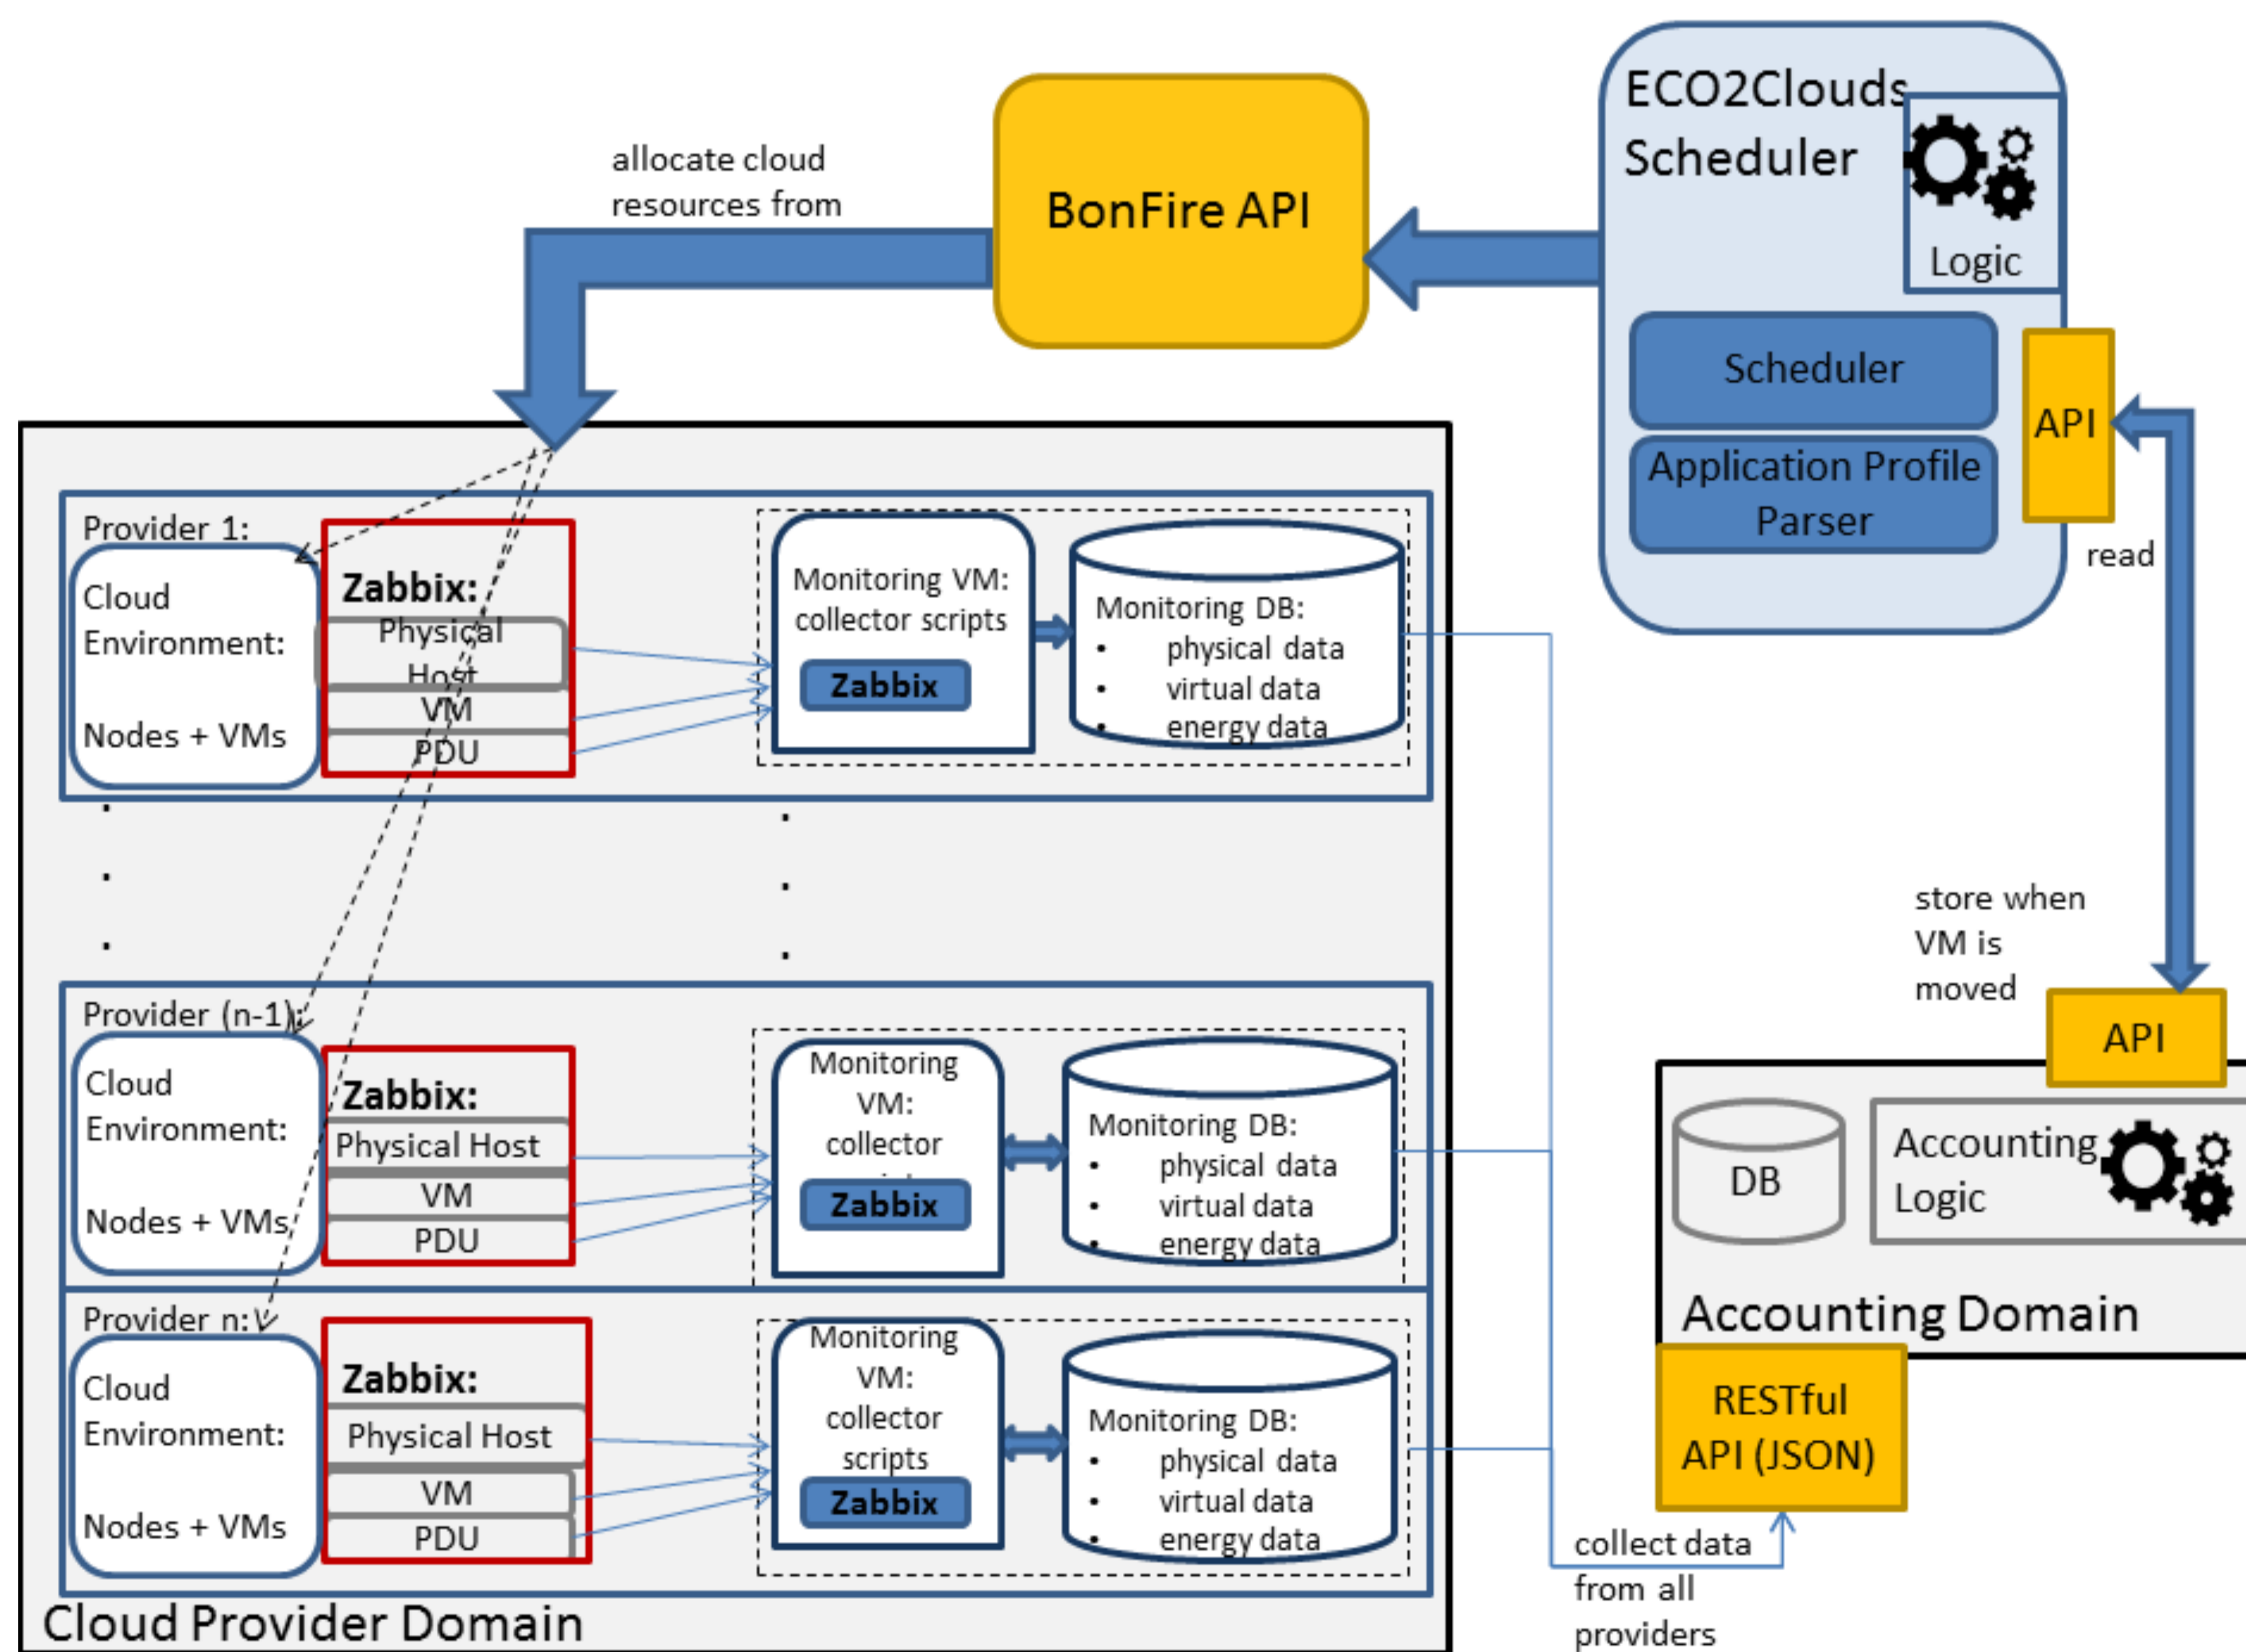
allocate cloud resources from

BonFire API

ECO2Clouds Scheduler

Logic

Scheduler

Application Profile Parser

API

read

Provider 1:

Cloud Environment:

Nodes + VMs

Zabbix:

Physical Host

VM

PDU

Monitoring VM: collector scripts

Zabbix

Monitoring DB:
• physical data
• virtual data
• energy data

.
.
.

.
.
.

store when VM is moved

API

Provider (n-1):

Cloud Environment:

Nodes + VMs

Zabbix:

Physical Host

VM

PDU

Monitoring VM: collector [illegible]

Zabbix

Monitoring DB:
• physical data
• virtual data
• energy data

DB

Accounting Logic

Accounting Domain

Provider n:

Cloud Environment:

Nodes + VMs

Zabbix:

Physical Host

VM

PDU

Monitoring VM: collector scripts

Zabbix

Monitoring DB:
• physical data
• virtual data
• energy data

RESTful API (JSON)

collect data from all providers

Cloud Provider Domain